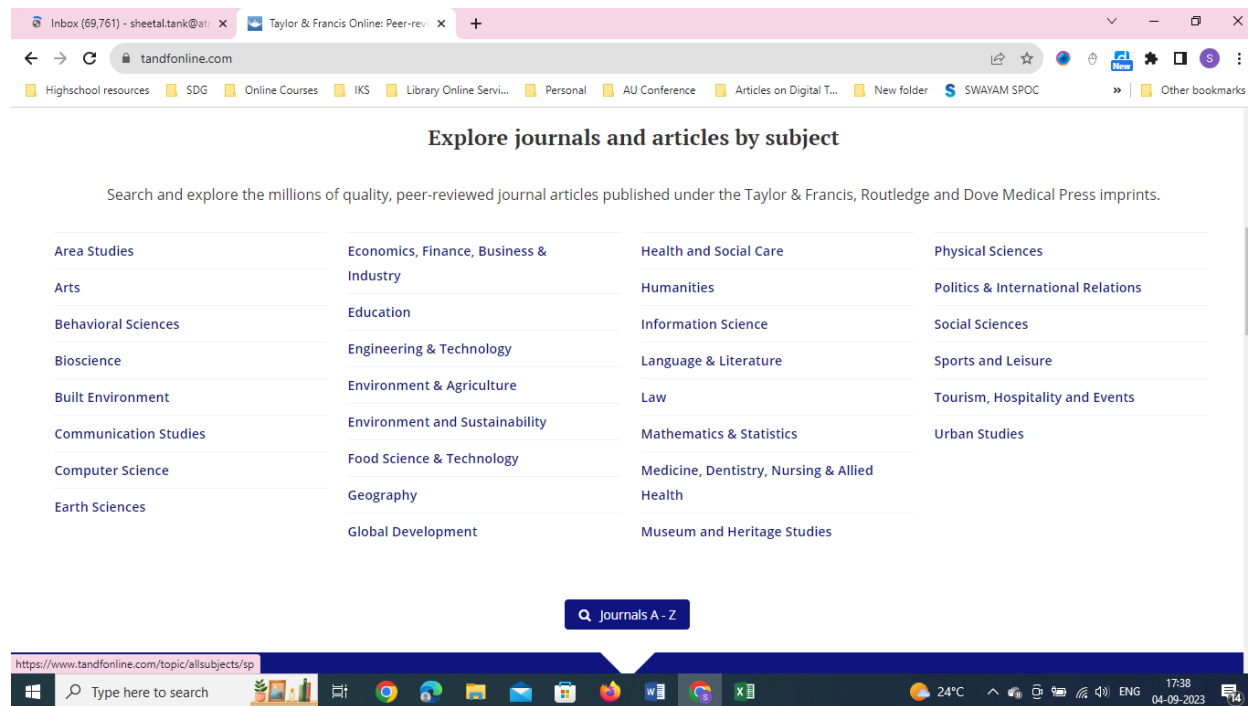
Inbox (69,761) - sheetal.tank@at ×
Taylor & Francis Online: Peer-revi ×
+

tandfonline.com

Highschool resources | SDG | Online Courses | IKS | Library Online Servi... | Personal | AU Conference | Articles on Digital T... | New folder | SWAYAM SPOC | » | Other bookmarks

Explore journals and articles by subject

Search and explore the millions of quality, peer-reviewed journal articles published under the Taylor & Francis, Routledge and Dove Medical Press imprints.

Area Studies
Arts
Behavioral Sciences
Bioscience
Built Environment
Communication Studies
Computer Science
Earth Sciences

Economics, Finance, Business & Industry
Education
Engineering & Technology
Environment & Agriculture
Environment and Sustainability
Food Science & Technology
Geography
Global Development

Health and Social Care
Humanities
Information Science
Language & Literature
Law
Mathematics & Statistics
Medicine, Dentistry, Nursing & Allied Health
Museum and Heritage Studies

Physical Sciences
Politics & International Relations
Social Sciences
Sports and Leisure
Tourism, Hospitality and Events
Urban Studies

Journals A - Z

https://www.tandfonline.com/topic/allsubjects/sp

Type here to search
24°C ENG 17:38 04-09-2023 14